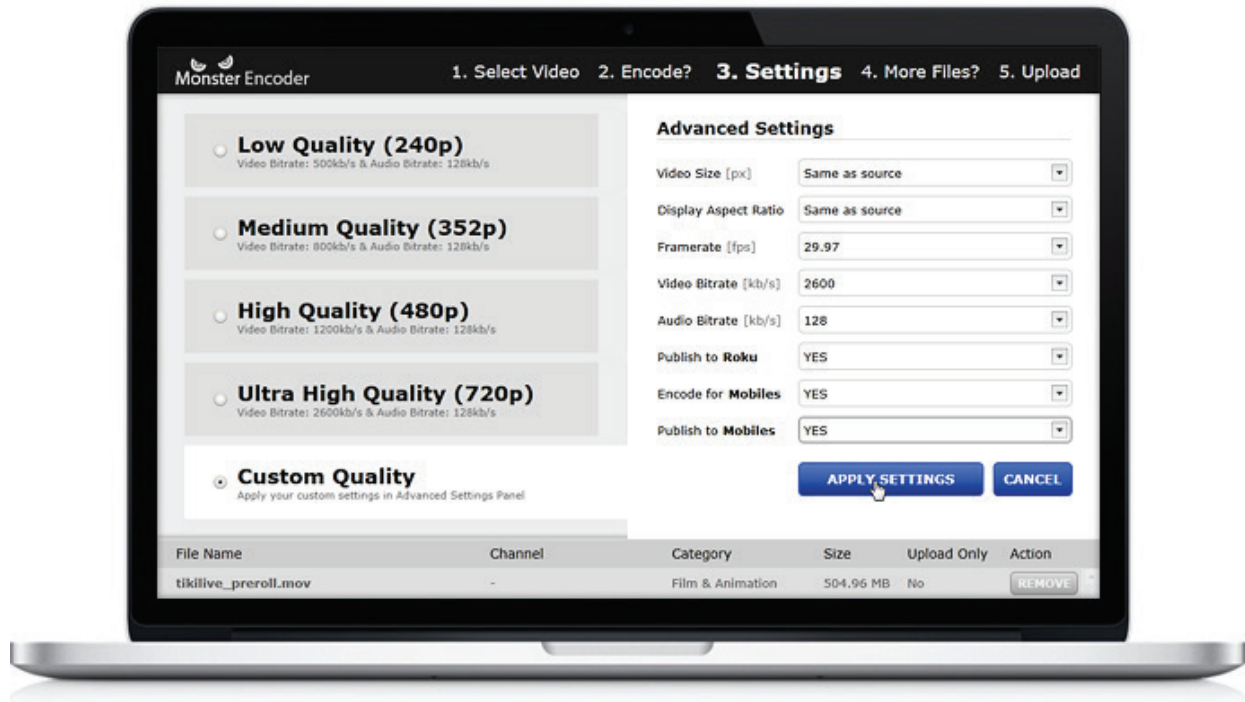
Monster Encoder

1. Select Video 2. Encode? 3. Settings 4. More Files? 5. Upload

Low Quality (240p)
Video Bitrate: 500kb/s & Audio Bitrate: 128kb/s

Medium Quality (352p)
Video Bitrate: 800kb/s & Audio Bitrate: 128kb/s

High Quality (480p)
Video Bitrate: 1200kb/s & Audio Bitrate: 128kb/s

Ultra High Quality (720p)
Video Bitrate: 2600kb/s & Audio Bitrate: 128kb/s

Custom Quality
Apply your custom settings in Advanced Settings Panel

Advanced Settings

| | |
|---|---|
| Video Size [px] | Same as source |
| Display Aspect Ratio | Same as source |
| Framerate [fps] | 29.97 |
| Video Bitrate [kb/s] | 2600 |
| Audio Bitrate [kb/s] | 128 |
| Publish to Roku | YES |
| Encode for Mobiles | YES |
| Publish to Mobiles | YES |

APPLY SETTINGS CANCEL

| File Name | Channel | Category | Size | Upload Only | Action |
|---|---|---|---|---|---|
| tikilive_preroll.mov | - | Film & Animation | 504.96 MB | No | REMOVE |